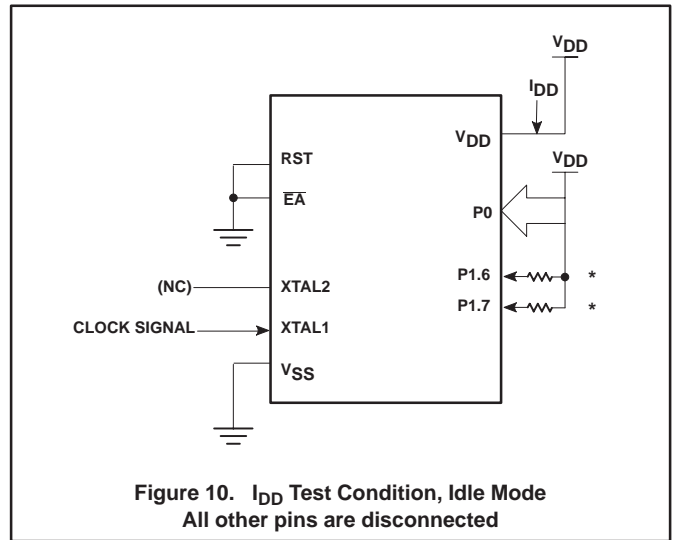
$V_{DD}$

$I_{DD}$

$V_{DD}$

$V_{DD}$

RST

$\overline{EA}$

P0

P1.6

*

P1.7

*

(NC)

XTAL2

CLOCK SIGNAL

XTAL1

$V_{SS}$

Figure 10. $I_{DD}$ Test Condition, Idle Mode
All other pins are disconnected